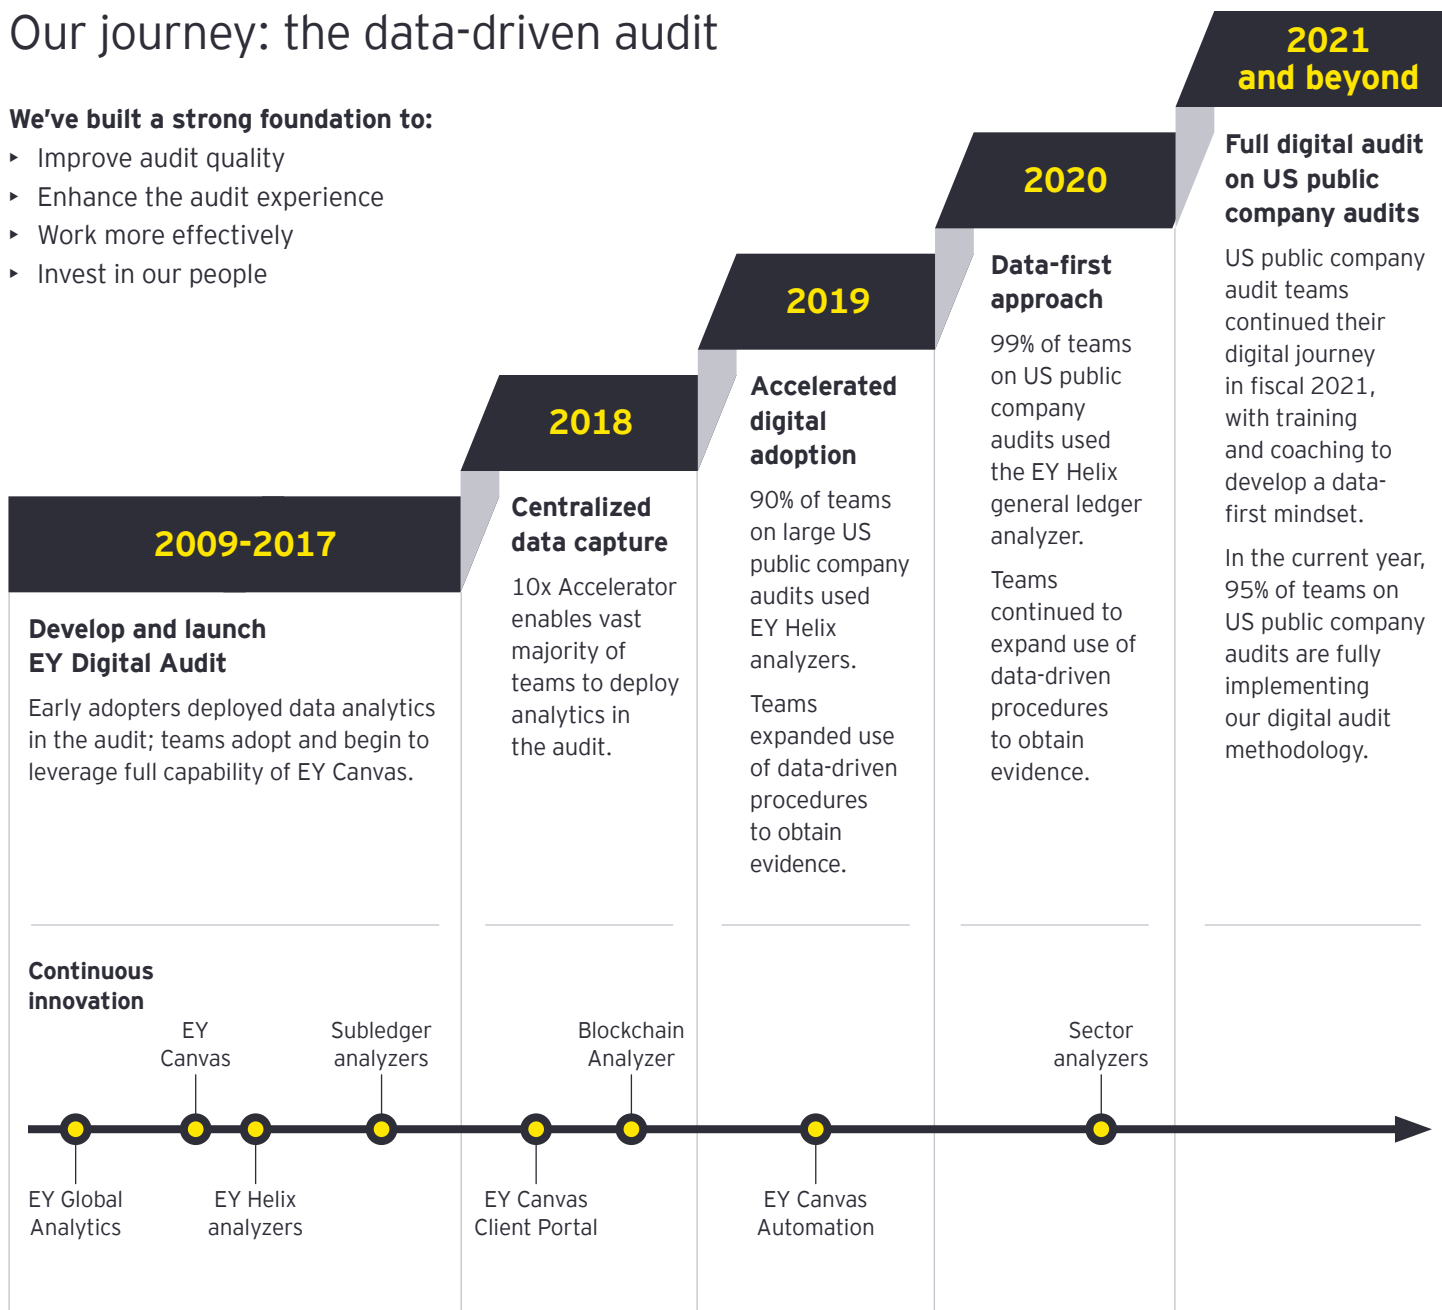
Our journey: the data-driven audit

We've built a strong foundation to:
‣ Improve audit quality
‣ Enhance the audit experience
‣ Work more effectively
‣ Invest in our people

2009-2017

Develop and launch EY Digital Audit

Early adopters deployed data analytics in the audit; teams adopt and begin to leverage full capability of EY Canvas.

2018

Centralized data capture

10x Accelerator enables vast majority of teams to deploy analytics in the audit.

2019

Accelerated digital adoption

90% of teams on large US public company audits used EY Helix analyzers.

Teams expanded use of data-driven procedures to obtain evidence.

2020

Data-first approach

99% of teams on US public company audits used the EY Helix general ledger analyzer.

Teams continued to expand use of data-driven procedures to obtain evidence.

2021 and beyond

Full digital audit on US public company audits

US public company audit teams continued their digital journey in fiscal 2021, with training and coaching to develop a data-first mindset.

In the current year, 95% of teams on US public company audits are fully implementing our digital audit methodology.

Continuous innovation

EY Canvas

Subledger analyzers

Blockchain Analyzer

Sector analyzers

EY Global Analytics

EY Helix analyzers

EY Canvas Client Portal

EY Canvas Automation